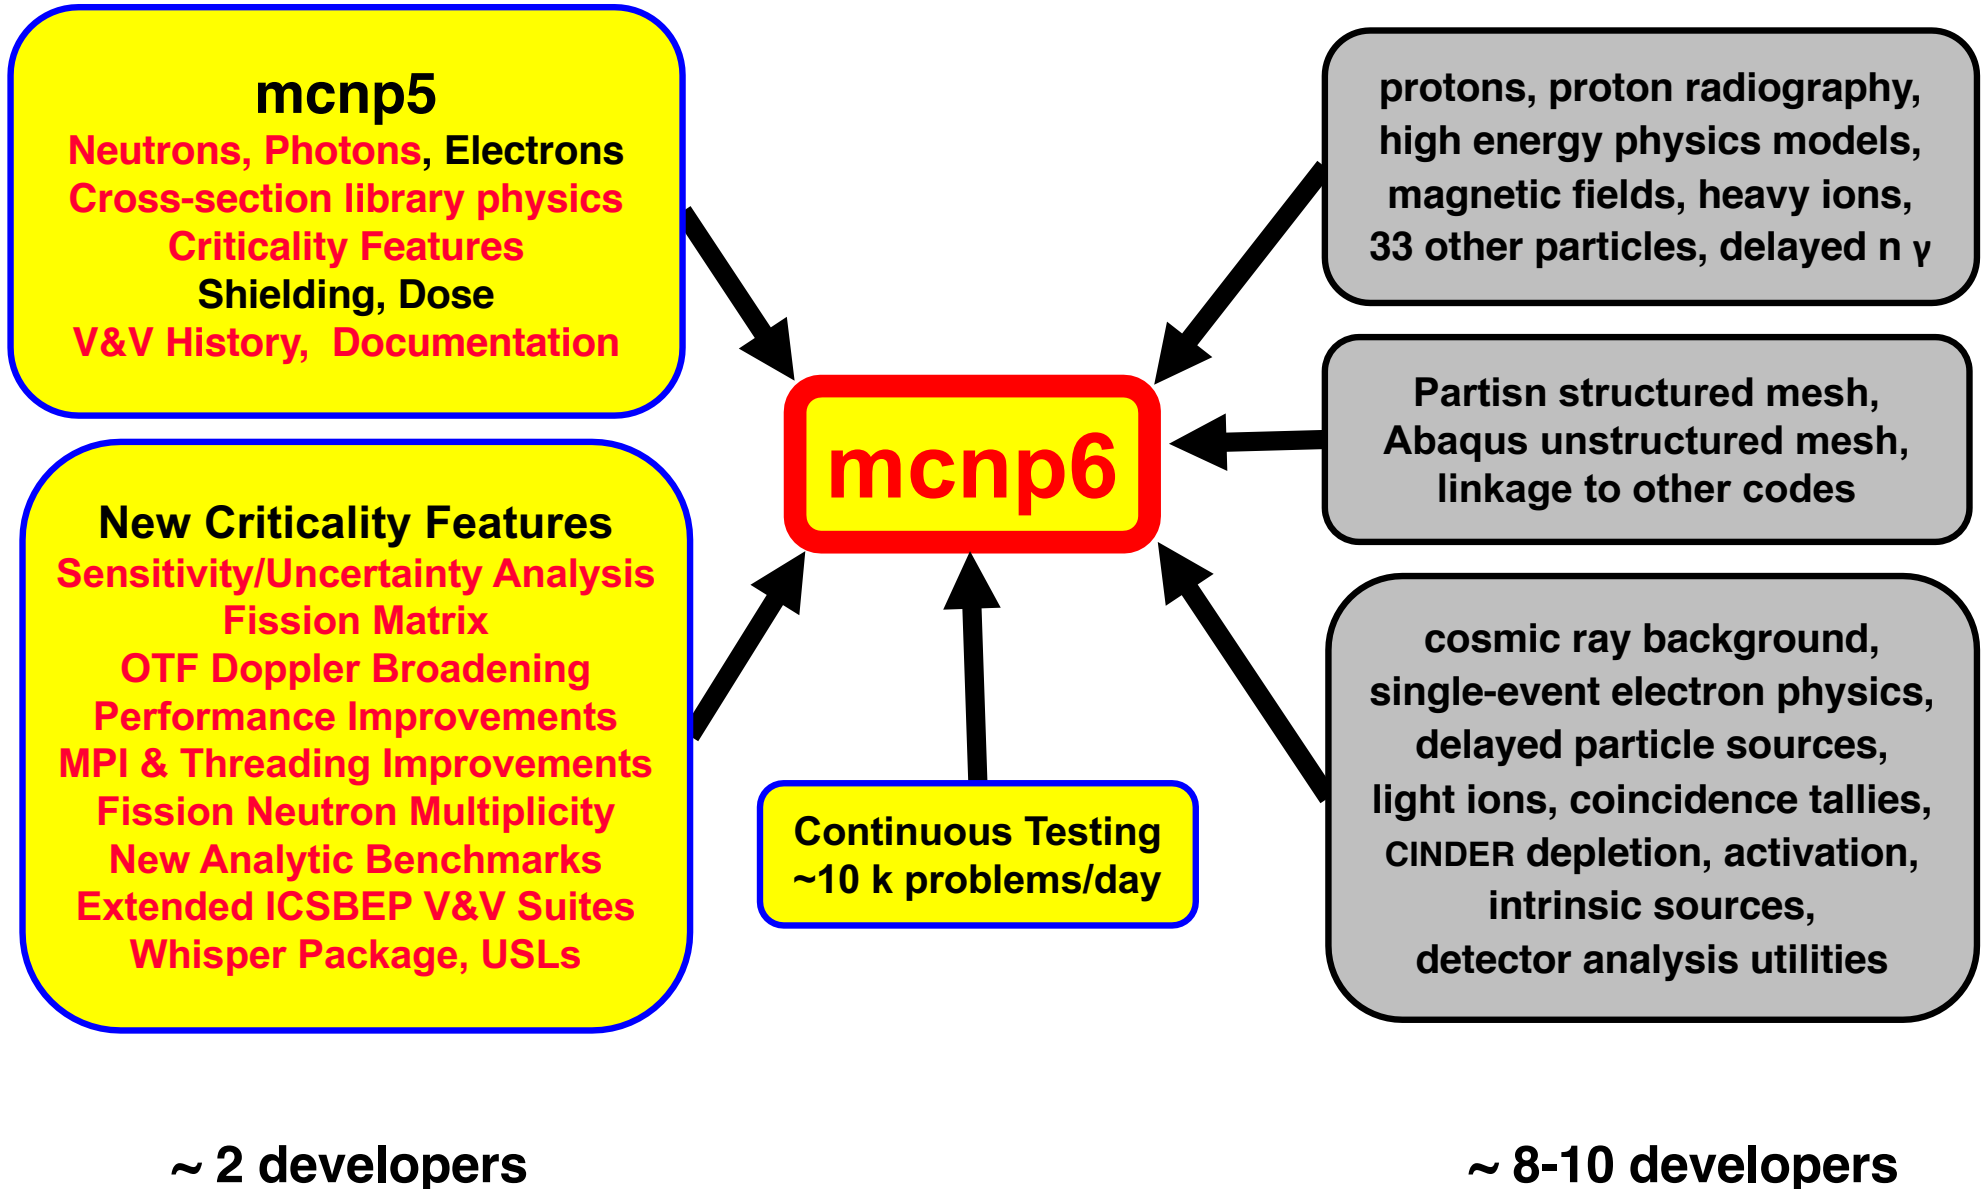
mcnp5
Neutrons, Photons, Electrons
Cross-section library physics
Criticality Features
Shielding, Dose
V&V History, Documentation

New Criticality Features
Sensitivity/Uncertainty Analysis
Fission Matrix
OTF Doppler Broadening
Performance Improvements
MPI & Threading Improvements
Fission Neutron Multiplicity
New Analytic Benchmarks
Extended ICSBEP V&V Suites
Whisper Package, USLs

mcnp6

Continuous Testing
~10 k problems/day

protons, proton radiography, high energy physics models, magnetic fields, heavy ions, 33 other particles, delayed n γ

Partisn structured mesh, Abaqus unstructured mesh, linkage to other codes

cosmic ray background, single-event electron physics, delayed particle sources, light ions, coincidence tallies, CINDER depletion, activation, intrinsic sources, detector analysis utilities

~ 2 developers

~ 8-10 developers